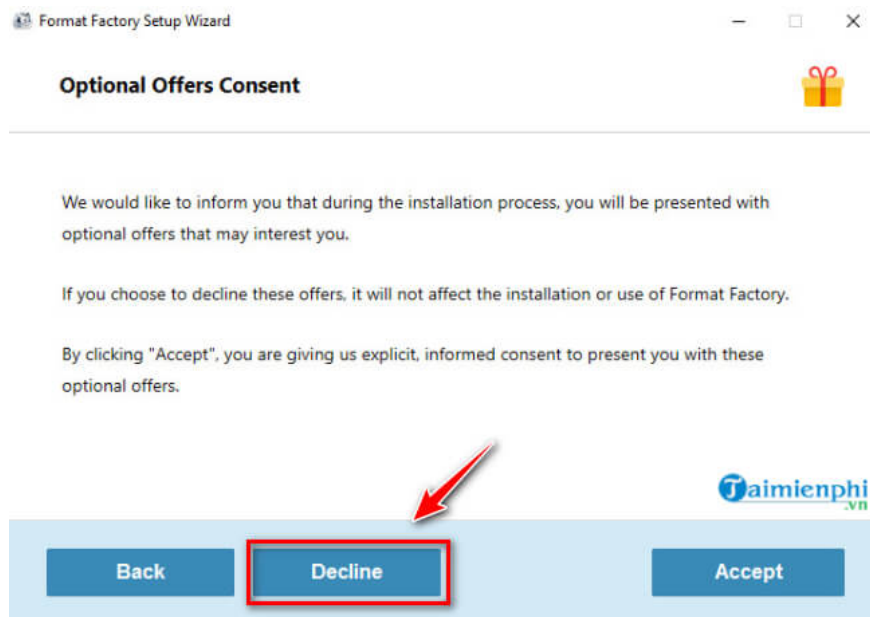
Format Factory Setup Wizard

Optional Offers Consent

We would like to inform you that during the installation process, you will be presented with optional offers that may interest you.

If you choose to decline these offers, it will not affect the installation or use of Format Factory.

By clicking "Accept", you are giving us explicit, informed consent to present you with these optional offers.

Taimienphi .vn

Back

Decline

Accept